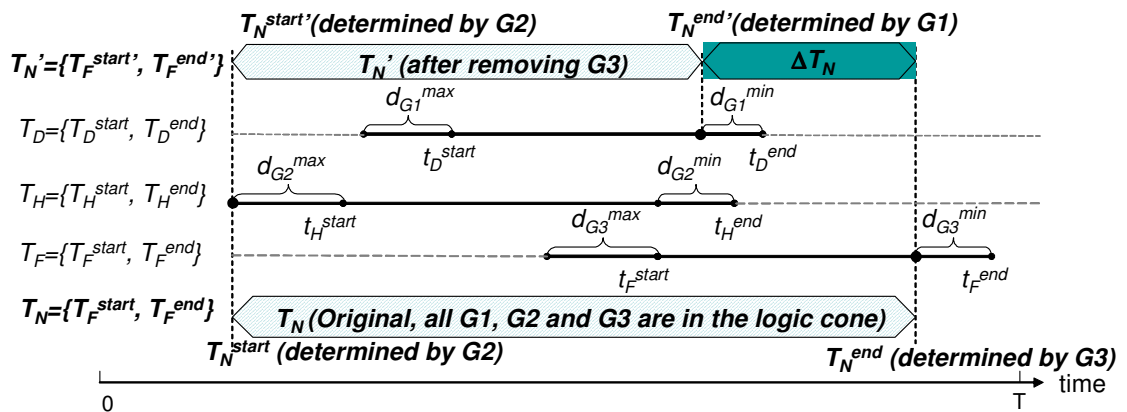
$T_N^{start}$'(determined by G2)

$T_N^{end}$'(determined by G1)

$T_N' = \{T_F^{start}', T_F^{end}'\}$

$T_N'$ (after removing G3)

$\Delta T_N$

$d_{G1}^{max}$

$d_{G1}^{min}$

$T_D = \{T_D^{start}, T_D^{end}\}$

$t_D^{start}$

$t_D^{end}$

$d_{G2}^{max}$

$d_{G2}^{min}$

$T_H = \{T_H^{start}, T_H^{end}\}$

$t_H^{start}$

$t_H^{end}$

$d_{G3}^{max}$

$d_{G3}^{min}$

$T_F = \{T_F^{start}, T_F^{end}\}$

$t_F^{start}$

$t_F^{end}$

$T_N = \{T_F^{start}, T_F^{end}\}$

$T_N$ (Original, all G1, G2 and G3 are in the logic cone)

$T_N^{start}$ (determined by G2)

$T_N^{end}$ (determined by G3)

time

0

T